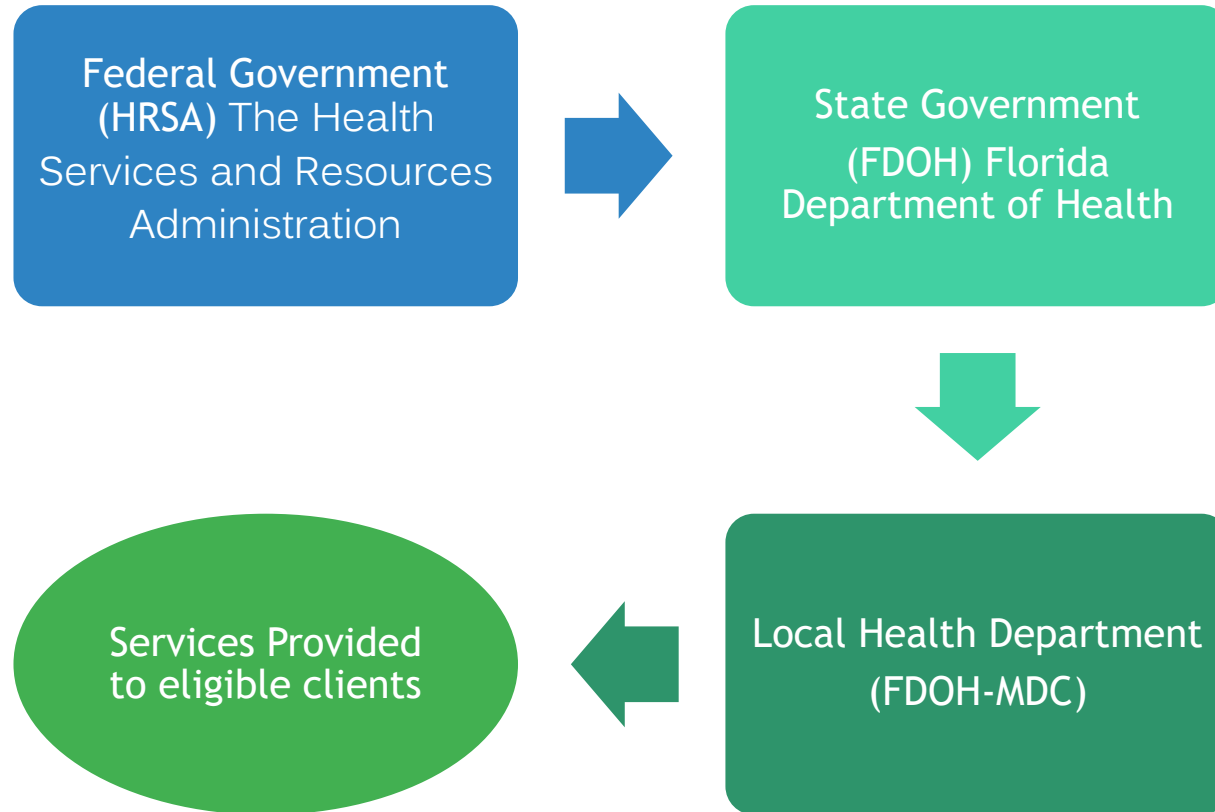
Federal Government (HRSA) The Health Services and Resources Administration

State Government (FDOH) Florida Department of Health

Local Health Department (FDOH-MDC)

Services Provided to eligible clients